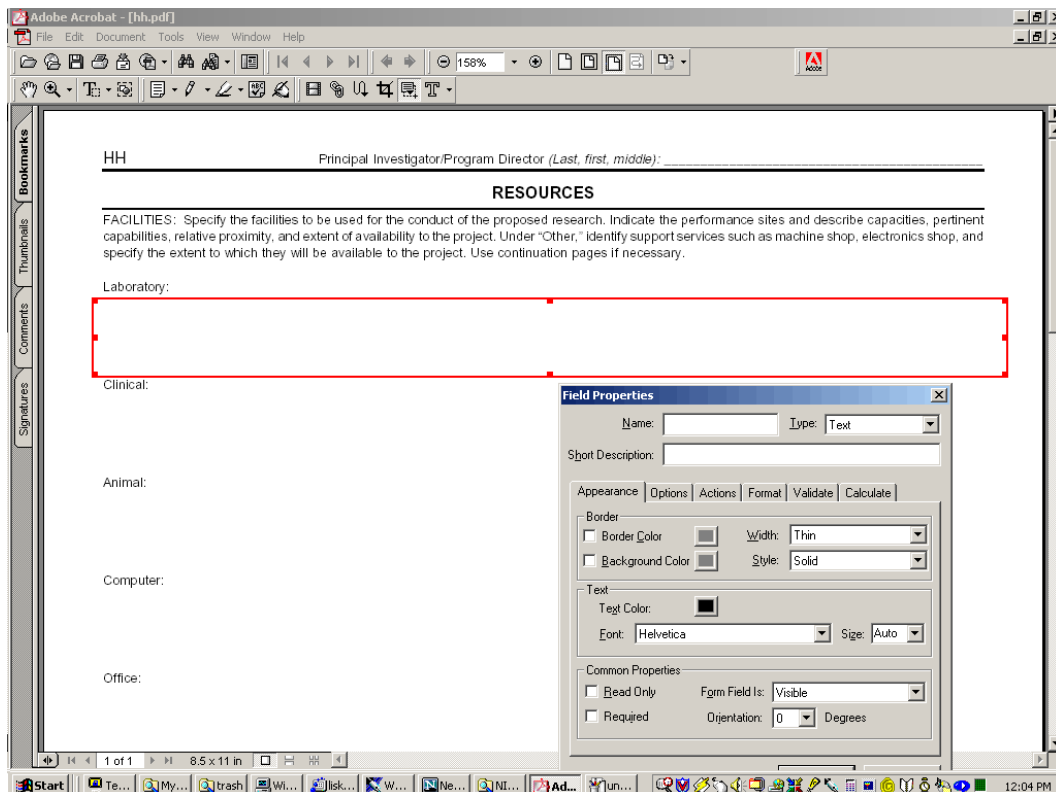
Adobe Acrobat - [hh.pdf]
File Edit Document Tools View Window Help
158%

Bookmarks
Thumbnails
Comments
Signatures

HH Principal Investigator/Program Director (Last, first, middle): ______________________________

RESOURCES

FACILITIES: Specify the facilities to be used for the conduct of the proposed research. Indicate the performance sites and describe capacities, pertinent capabilities, relative proximity, and extent of availability to the project. Under "Other," identify support services such as machine shop, electronics shop, and specify the extent to which they will be available to the project. Use continuation pages if necessary.

Laboratory:

Clinical:

Animal:

Computer:

Office:

Field Properties
Name:
Type: Text
Short Description:
Appearance Options Actions Format Validate Calculate
Border
Border Color
Width: Thin
Background Color
Style: Solid
Text
Text Color:
Font: Helvetica
Size: Auto
Common Properties
Read Only
Form Field Is: Visible
Required
Orientation: 0 Degrees

1 of 1
8.5 x 11 in

Start Te... My... trash Wi... lisk... W... Ne... NI... Ad... un...
12:04 PM